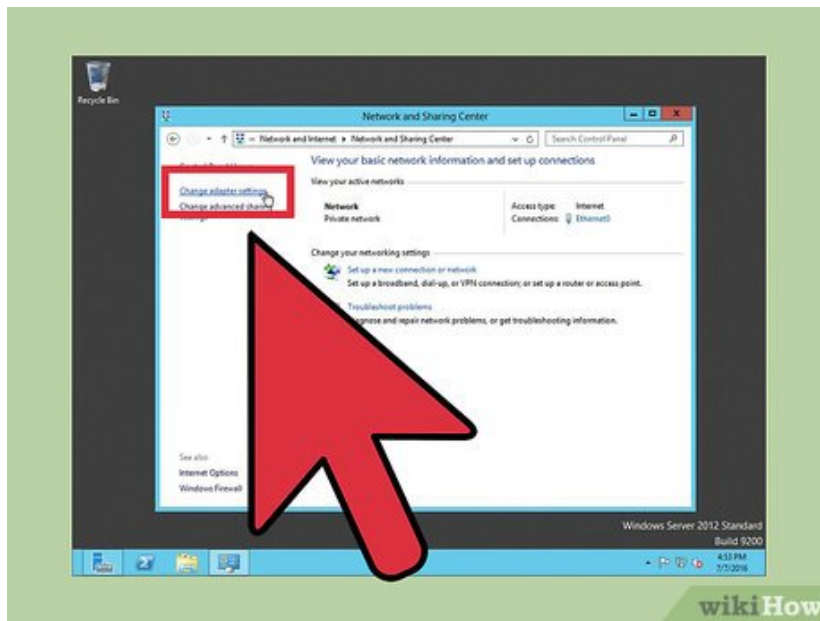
Recycle Bin

Network and Sharing Center

Network and Internet ▸ Network and Sharing Center

Search Control Panel

Control Panel Home

Change adapter settings

Change advanced sharing settings

View your basic network information and set up connections

View your active networks

Network
Private network

Access type: Internet
Connections: Ethernet0

Change your networking settings

Set up a new connection or network
Set up a broadband, dial-up, or VPN connection; or set up a router or access point.

Troubleshoot problems
Diagnose and repair network problems, or get troubleshooting information.

See also
Internet Options
Windows Firewall

Windows Server 2012 Standard
Build 9200

4:53 PM
7/7/2016

wikiHow